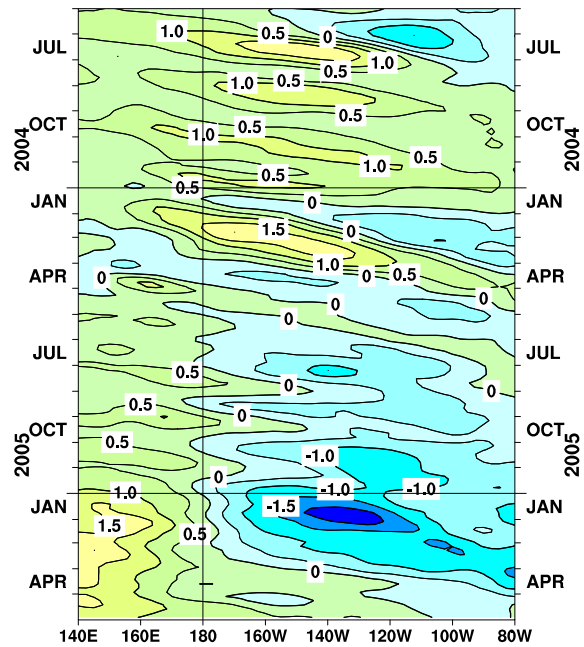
JUL
OCT
2004
JAN
APR
JUL
OCT
2005
JAN
APR

JUL
OCT
2004
JAN
APR
JUL
OCT
2005
JAN
APR

1.0
0.5
0
0.5
1.0
1.0
0.5
0.5
1.0
0.5
1.0
0.5
0.5
0.5
0
1.5
0
1.0
0
0.5
0
0
0
0
0.5
0
0
0.5
0
0.5
-1.0
0
-1.0
-1.0
1.0
-1.5
1.5
0.5
0

140E
160E
180
160W
140W
120W
100W
80W